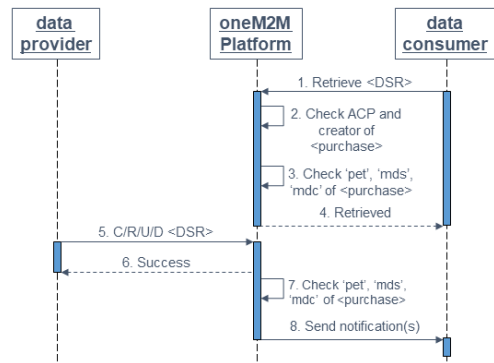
data provider

oneM2M Platform

data consumer

1. Retrieve <DSR>

2. Check ACP and creator of <purchase>

3. Check 'pet', 'mds', 'mdc' of <purchase>

4. Retrieved

5. C/R/U/D <DSR>

6. Success

7. Check 'pet', 'mds', 'mdc' of <purchase>

8. Send notification(s)